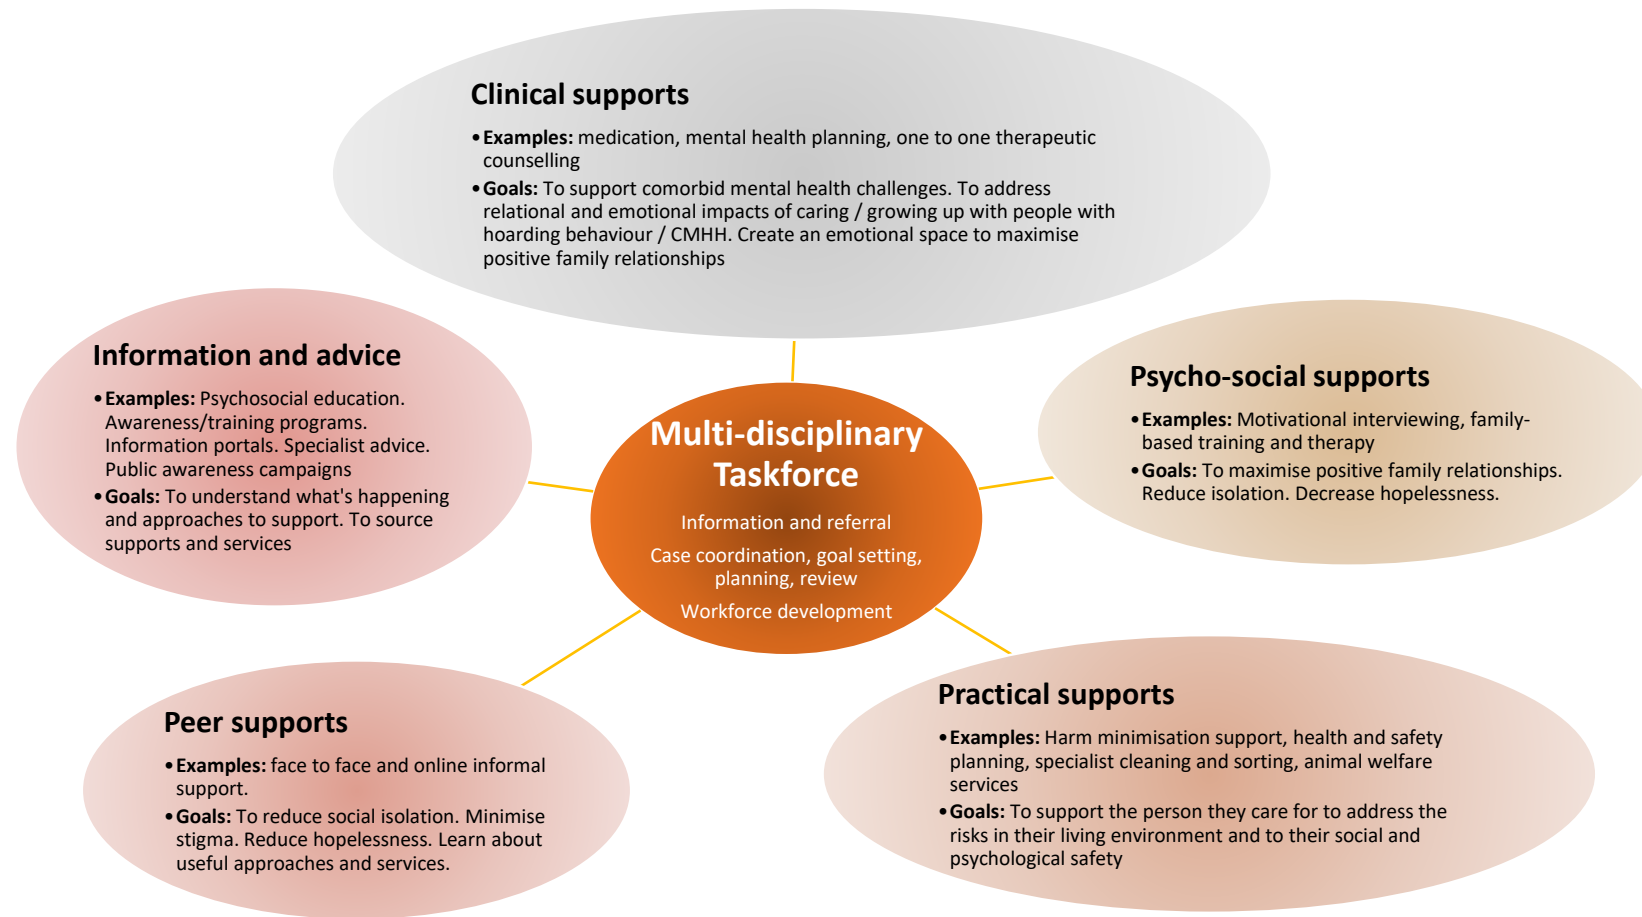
Clinical supports

• **Examples:** medication, mental health planning, one to one therapeutic counselling

• **Goals:** To support comorbid mental health challenges. To address relational and emotional impacts of caring / growing up with people with hoarding behaviour / CMHH. Create an emotional space to maximise positive family relationships

Information and advice

• **Examples:** Psychosocial education. Awareness/training programs. Information portals. Specialist advice. Public awareness campaigns

• **Goals:** To understand what's happening and approaches to support. To source supports and services

Multi-disciplinary Taskforce

Information and referral

Case coordination, goal setting, planning, review

Workforce development

Psycho-social supports

• **Examples:** Motivational interviewing, family-based training and therapy

• **Goals:** To maximise positive family relationships. Reduce isolation. Decrease hopelessness.

Peer supports

• **Examples:** face to face and online informal support.

• **Goals:** To reduce social isolation. Minimise stigma. Reduce hopelessness. Learn about useful approaches and services.

Practical supports

• **Examples:** Harm minimisation support, health and safety planning, specialist cleaning and sorting, animal welfare services

• **Goals:** To support the person they care for to address the risks in their living environment and to their social and psychological safety